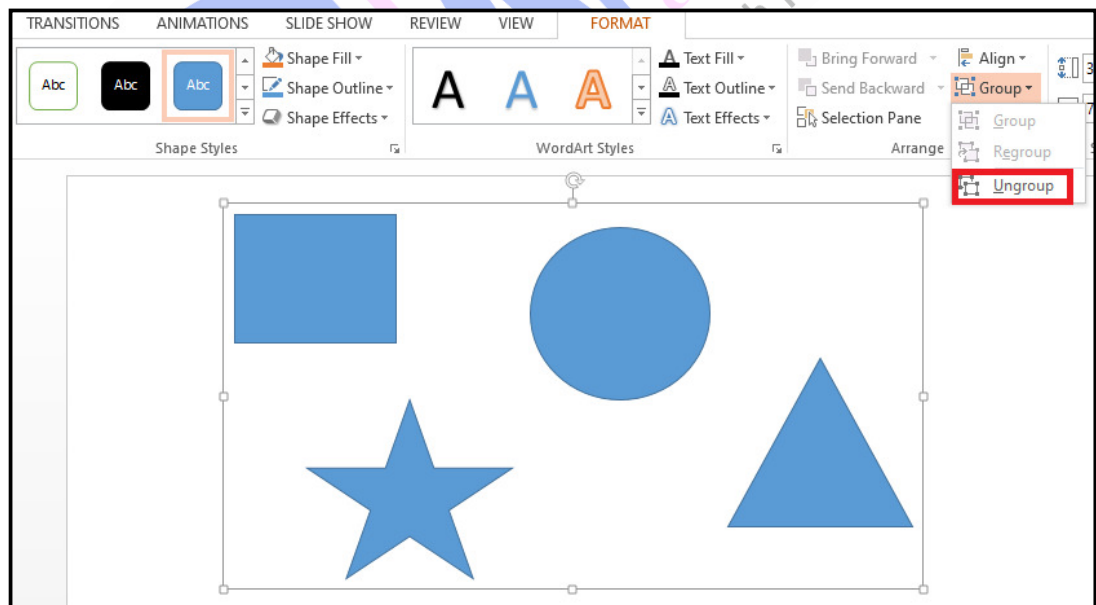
TRANSITIONS ANIMATIONS SLIDE SHOW REVIEW VIEW FORMAT

Abc Abc Abc

Shape Fill ▾
Shape Outline ▾
Shape Effects ▾

Shape Styles

A A A

Text Fill ▾
Text Outline ▾
Text Effects ▾

WordArt Styles

Bring Forward ▾
Send Backward ▾
Selection Pane

Arrange

Align ▾
Group ▾

Group
Regroup
Ungroup